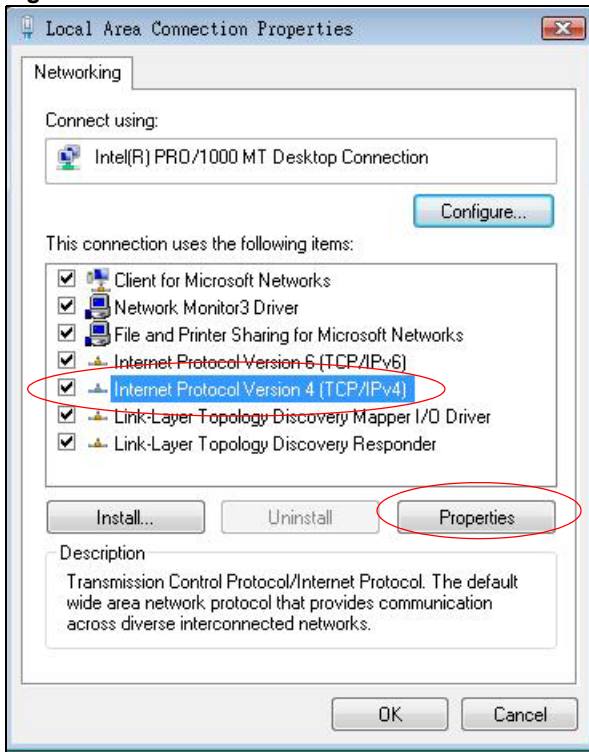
Local Area Connection Properties

Networking

Connect using:

Intel(R) PRO/1000 MT Desktop Connection

Configure...

This connection uses the following items:

Client for Microsoft Networks
Network Monitor3 Driver
File and Printer Sharing for Microsoft Networks
Internet Protocol Version 6 (TCP/IPv6)
Internet Protocol Version 4 (TCP/IPv4)
Link-Layer Topology Discovery Mapper I/O Driver
Link-Layer Topology Discovery Responder

Install...
Uninstall
Properties

Description

Transmission Control Protocol/Internet Protocol. The default wide area network protocol that provides communication across diverse interconnected networks.

OK
Cancel